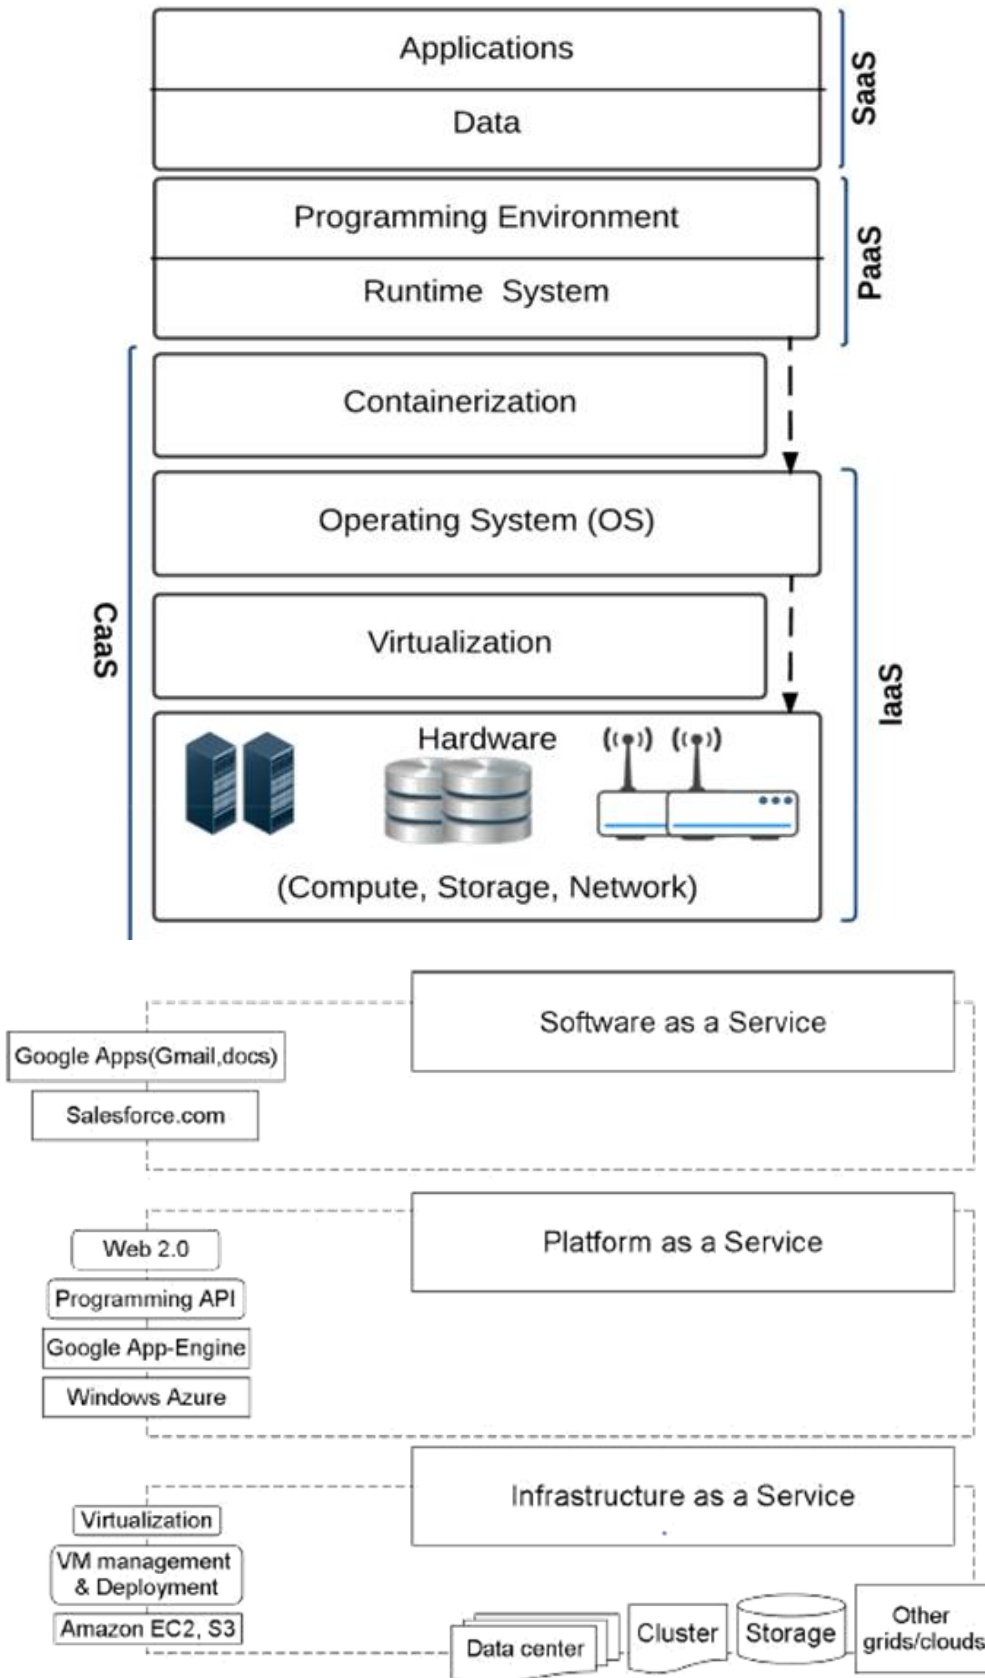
Applications

Data

SaaS

Programming Environment

Runtime System

PaaS

Containerization

Operating System (OS)

Virtualization

Hardware

(Compute, Storage, Network)

CaaS

IaaS

Software as a Service

Google Apps(Gmail,docs)

Salesforce.com

Platform as a Service

Web 2.0

Programming API

Google App-Engine

Windows Azure

Infrastructure as a Service

Virtualization

VM management & Deployment

Amazon EC2, S3

Data center

Cluster

Storage

Other grids/clouds